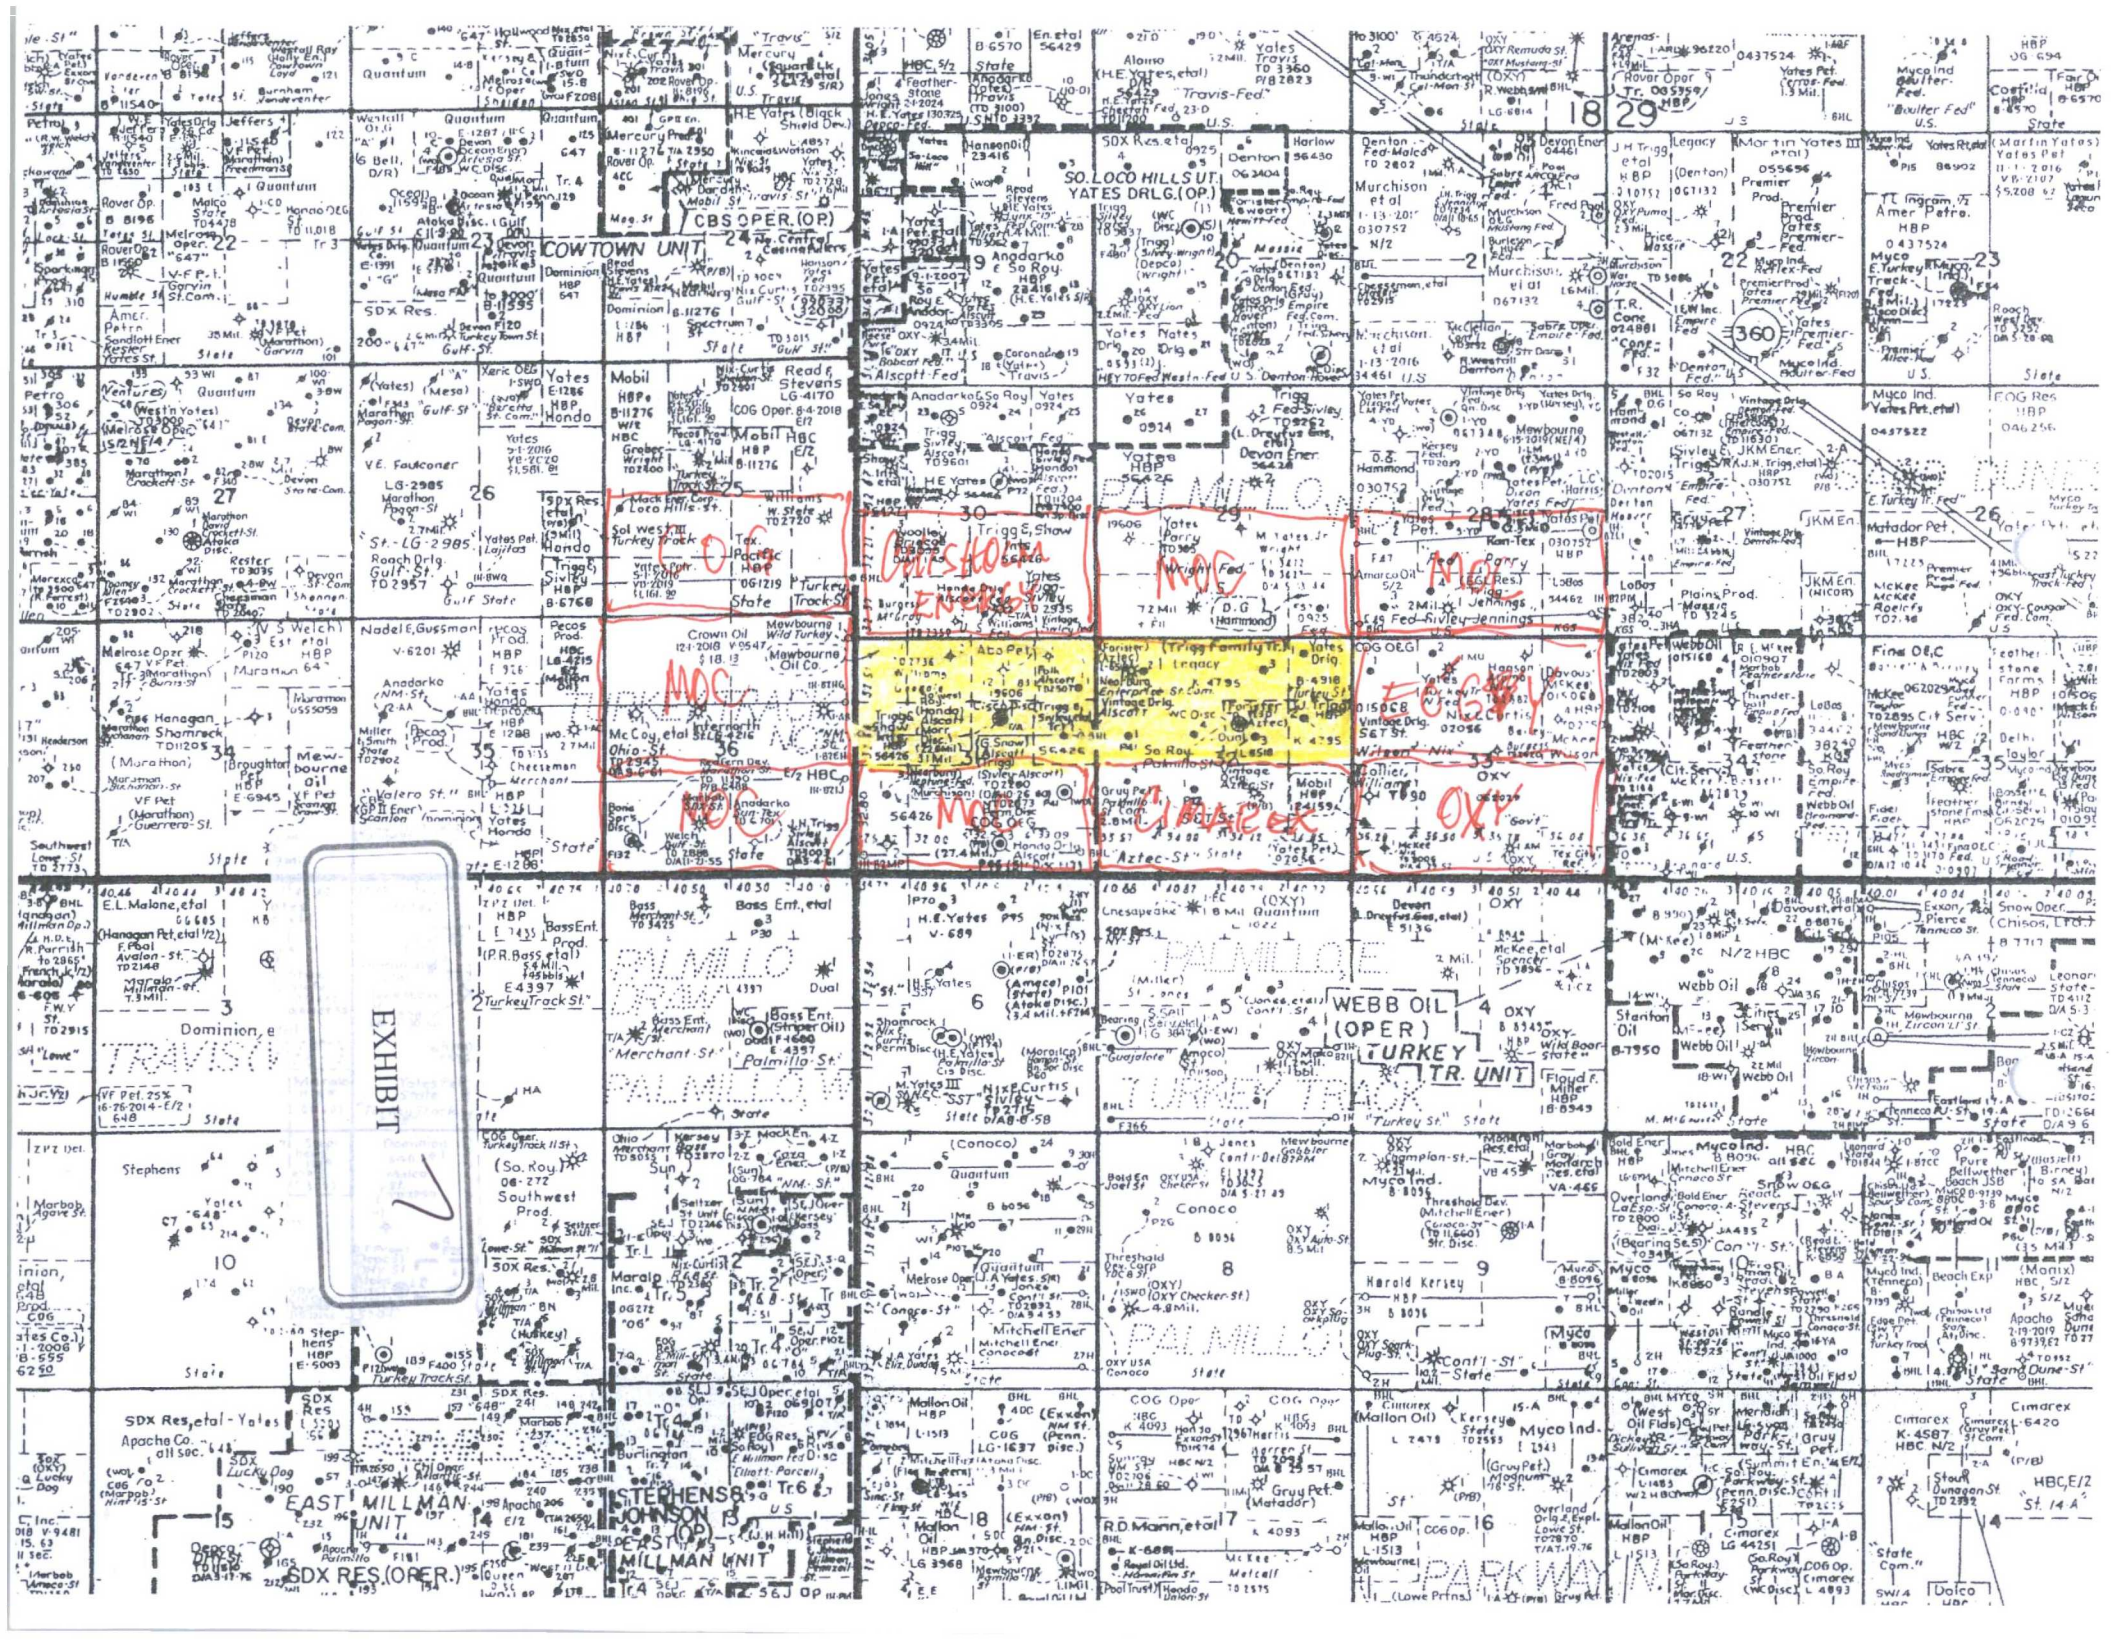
EXHIBIT
7

COWTOWN UNIT
CBS OPER.(OP.)
SO. LOCO HILLS U.
YATES DRLG.(OP.)
WEBB OIL (OPER.)
TURKEY TR. UNIT
EAST MILLMAN UNIT
SDX RES.(OPER.)
STEPHENS & JOHNSON (OP.)
EAST MILLMAN UNIT

MOC
Cimarex
Oxy
MOC
MOC
MOC
MOC
FOGBY
MOC
Cimarex
OXY

PALMILLO DRAW
PALMILLO
TURKEY TRACK
PARKWAY
TRAVIS

Yates Pet.
Marathon
Mewbourne Oil
Devon Ener.
Burnett Oil
Conoco
Quantum
Myco Ind.
Harold Kersey
Mack Ener.
Merchant St.
Palmillo St.
Turkey Track St.
State
U.S.

18 29
22 23 24 19 20 21 22 23
27 26 25 30 29 28 27 26
34 35 36 31 32 33 34 35
3 2 1 6 5 4 3 2
10 11 12 7 8 9 10 11
15 14 13 18 17 16 15 14
360